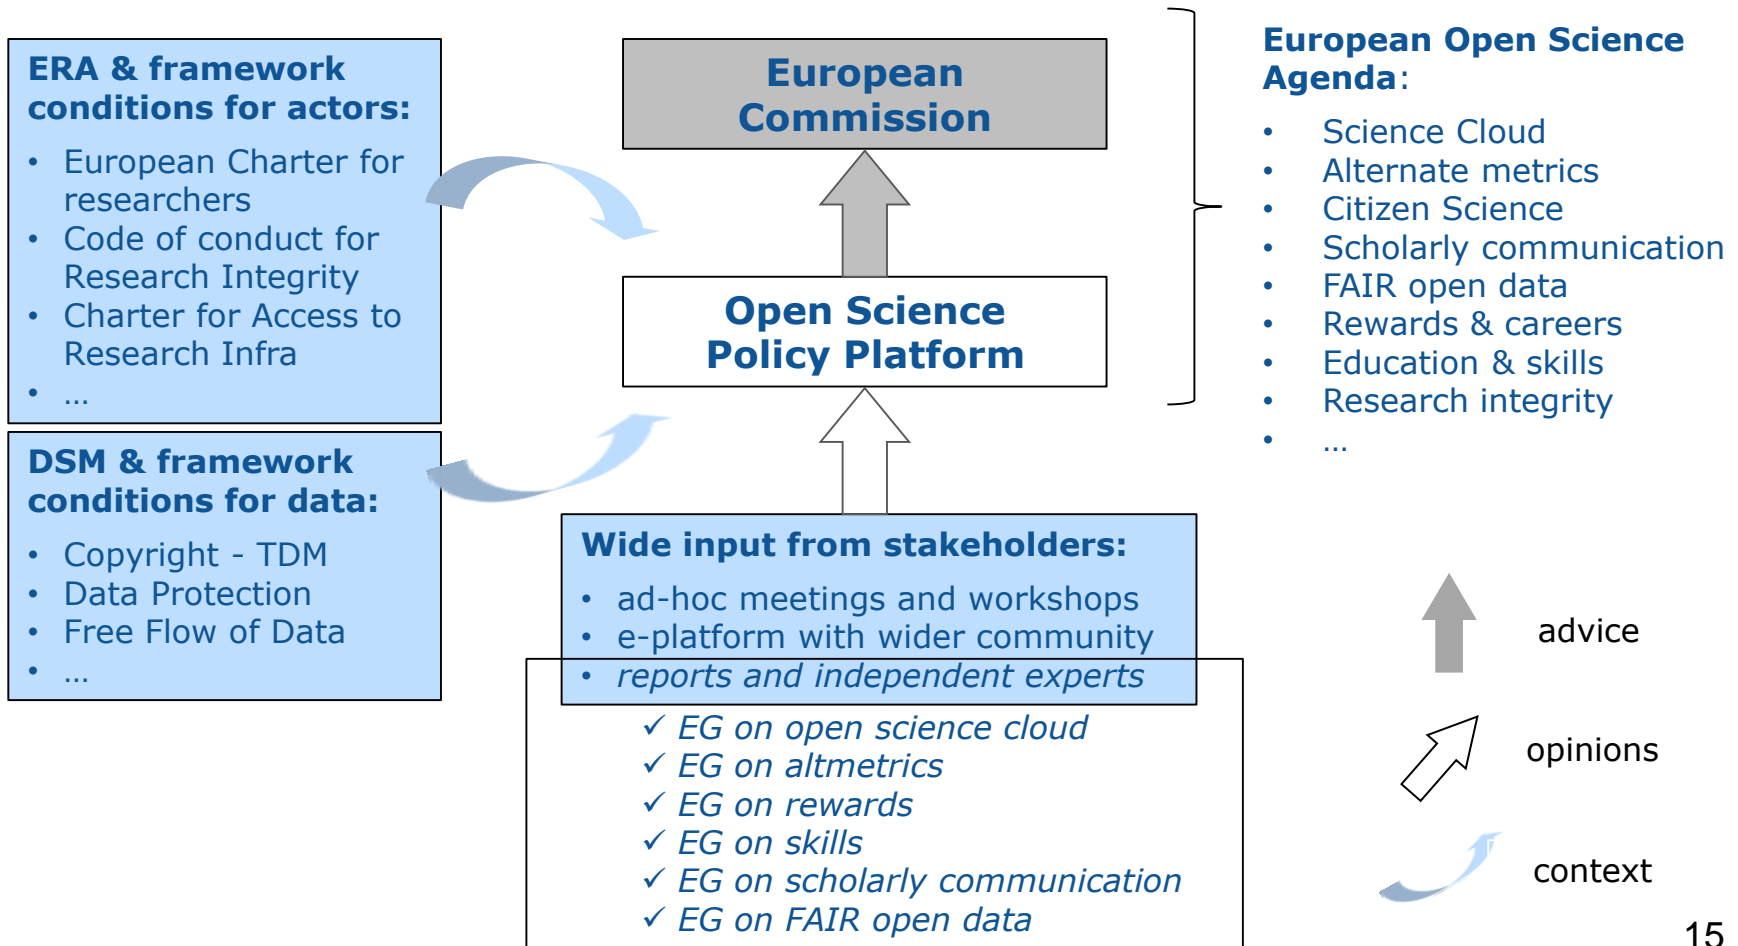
ERA & framework conditions for actors:

- European Charter for researchers
- Code of conduct for Research Integrity
- Charter for Access to Research Infra
- …

DSM & framework conditions for data:

- Copyright - TDM
- Data Protection
- Free Flow of Data
- …

European Commission

Open Science Policy Platform

Wide input from stakeholders:

- ad-hoc meetings and workshops
- e-platform with wider community
- *reports and independent experts*

✓ *EG on open science cloud*
✓ *EG on altmetrics*
✓ *EG on rewards*
✓ *EG on skills*
✓ *EG on scholarly communication*
✓ *EG on FAIR open data*

European Open Science Agenda:

- Science Cloud
- Alternate metrics
- Citizen Science
- Scholarly communication
- FAIR open data
- Rewards & careers
- Education & skills
- Research integrity
- …

advice

opinions

context

15